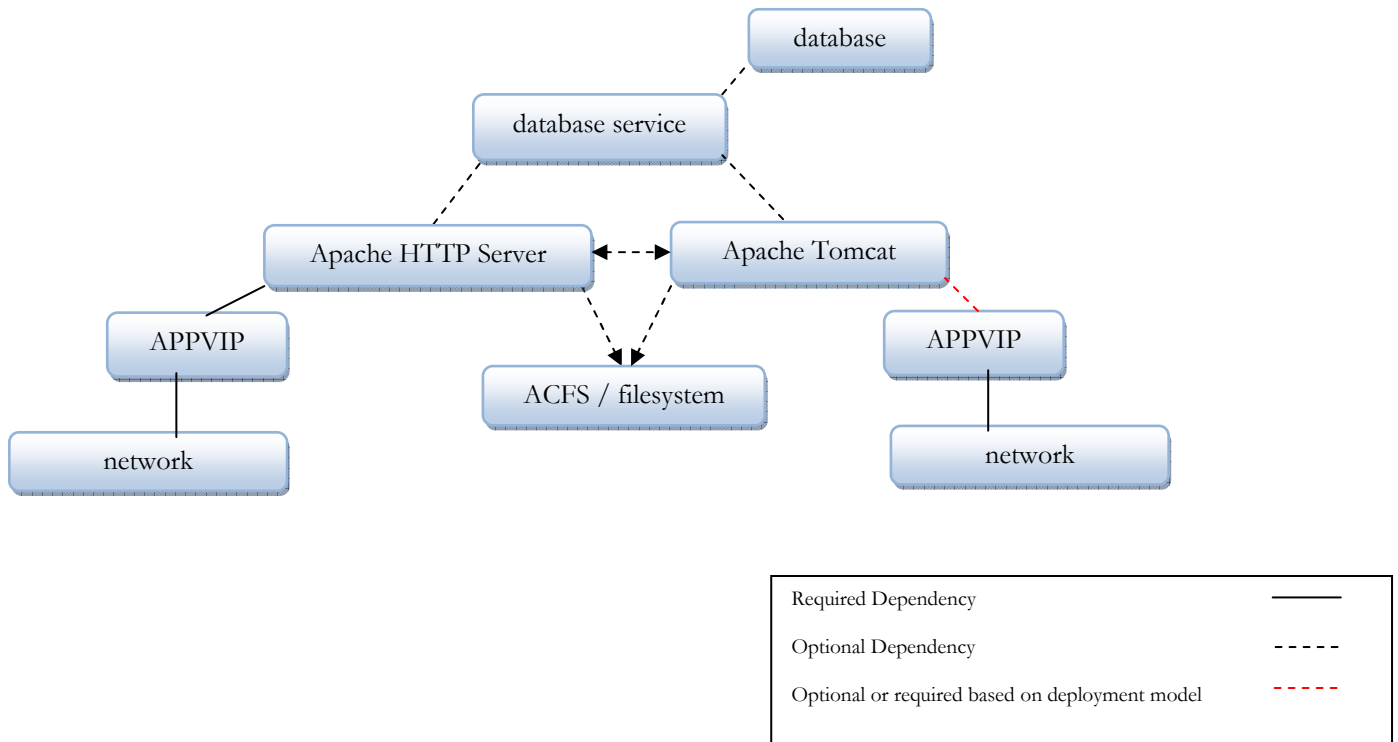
database

database service

Apache HTTP Server

Apache Tomcat

APPVIP

ACFS / filesystem

APPVIP

network

network

Required Dependency

Optional Dependency

Optional or required based on deployment model